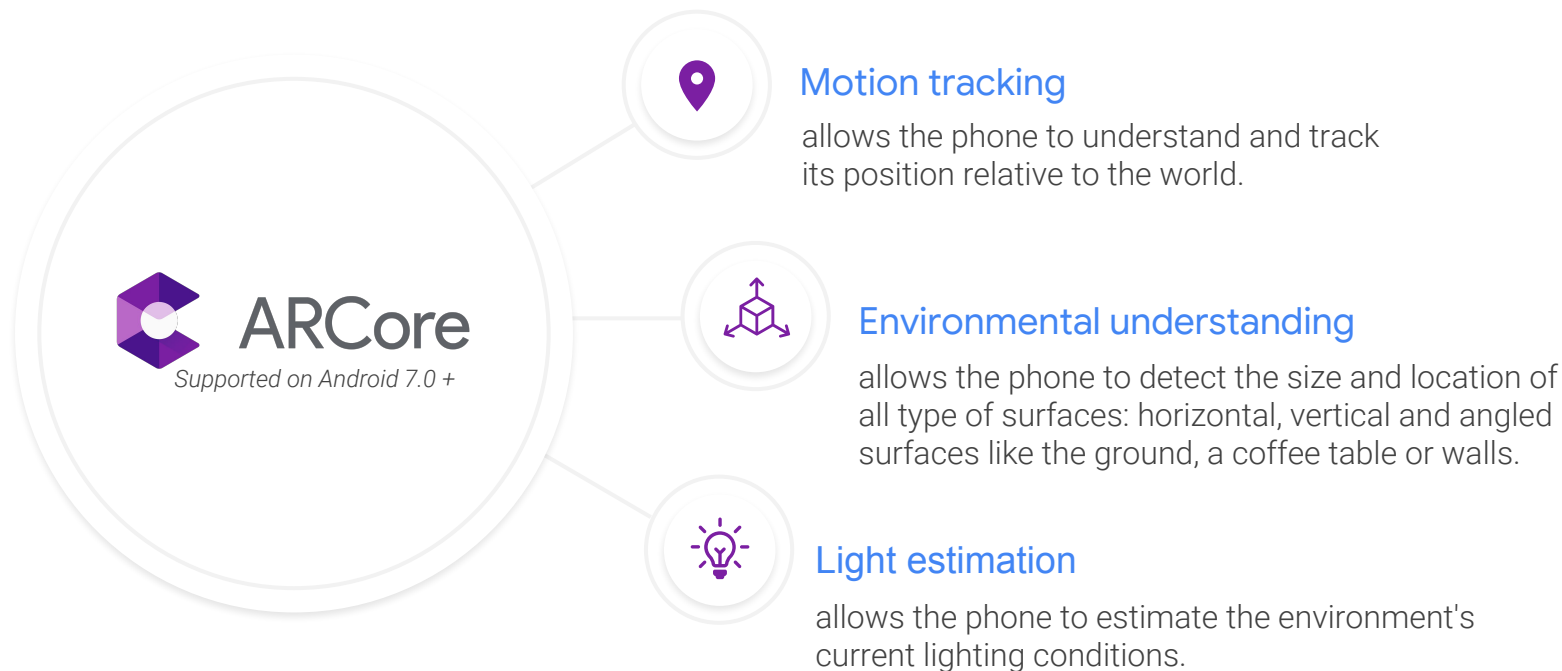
ARCore
Supported on Android 7.0 +

Motion tracking
allows the phone to understand and track its position relative to the world.

Environmental understanding
allows the phone to detect the size and location of all type of surfaces: horizontal, vertical and angled surfaces like the ground, a coffee table or walls.

Light estimation
allows the phone to estimate the environment's current lighting conditions.